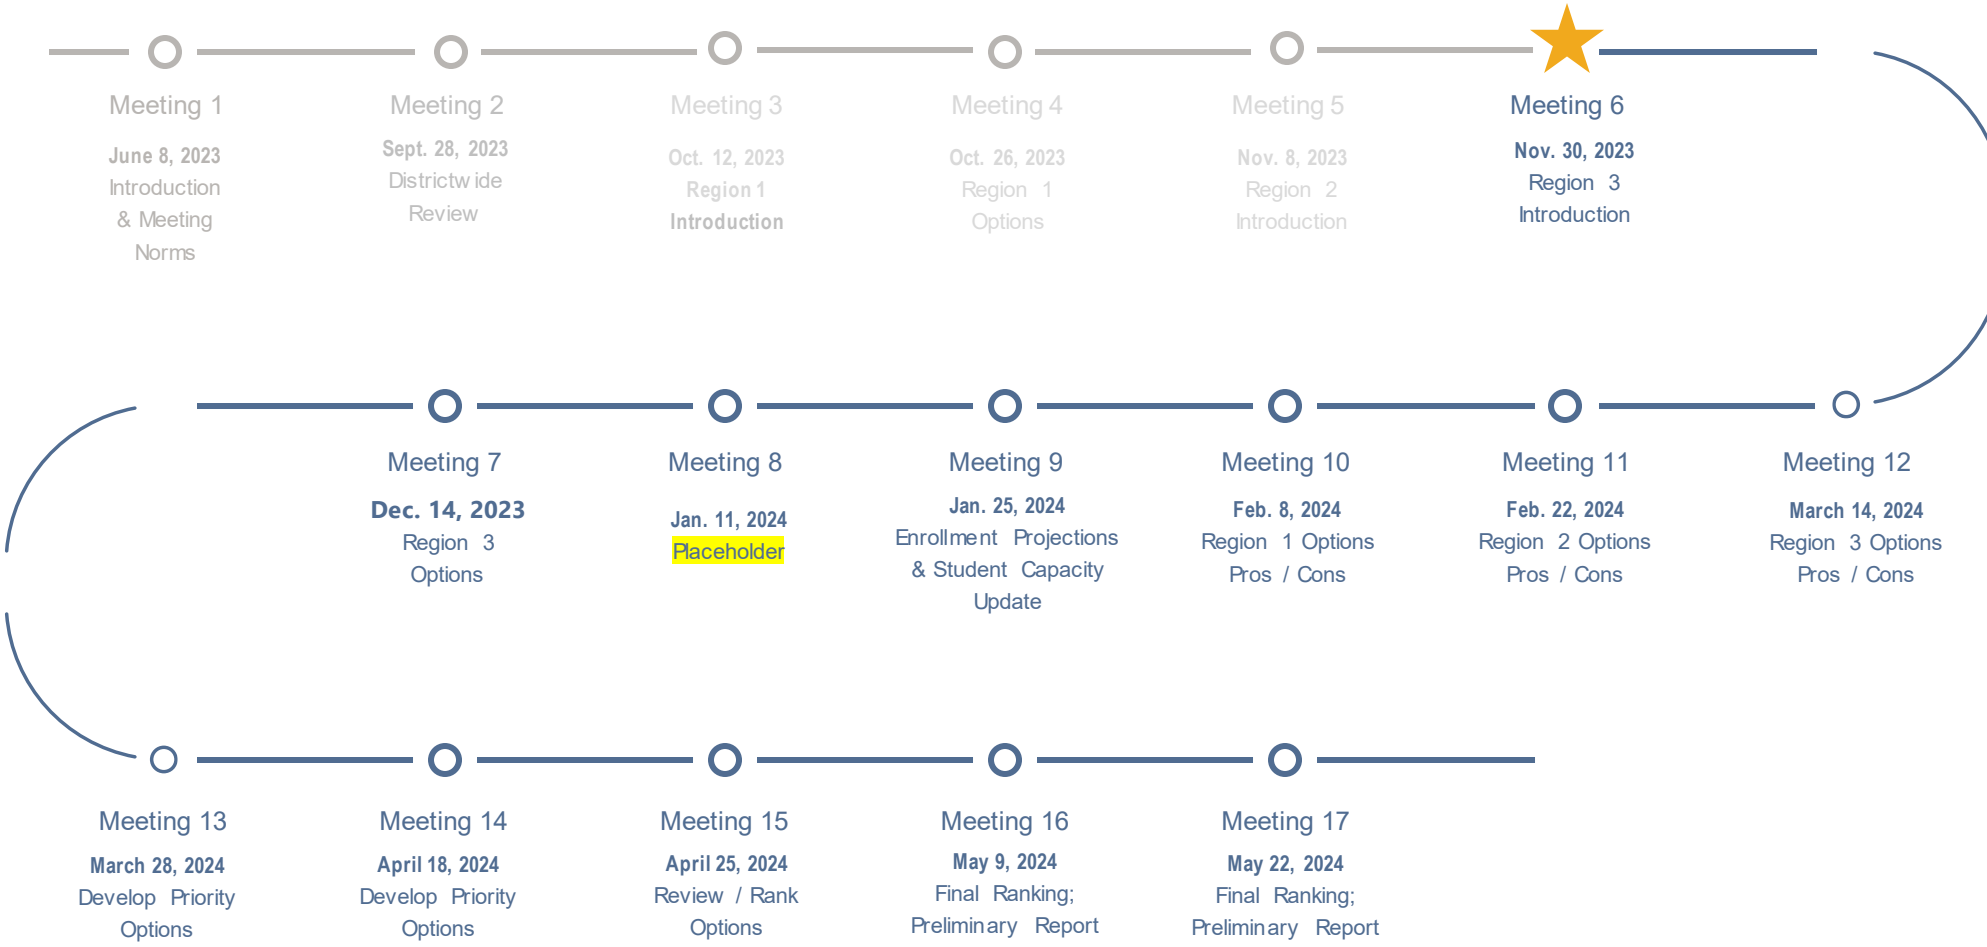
Meeting 1
June 8, 2023
Introduction & Meeting Norms

Meeting 2
Sept. 28, 2023
Districtw ide Review

Meeting 3
Oct. 12, 2023
Region 1 Introduction

Meeting 4
Oct. 26, 2023
Region 1 Options

Meeting 5
Nov. 8, 2023
Region 2 Introduction

Meeting 6
Nov. 30, 2023
Region 3 Introduction

Meeting 7
Dec. 14, 2023
Region 3 Options

Meeting 8
Jan. 11, 2024
Placeholder

Meeting 9
Jan. 25, 2024
Enrollment Projections & Student Capacity Update

Meeting 10
Feb. 8, 2024
Region 1 Options Pros / Cons

Meeting 11
Feb. 22, 2024
Region 2 Options Pros / Cons

Meeting 12
March 14, 2024
Region 3 Options Pros / Cons

Meeting 13
March 28, 2024
Develop Priority Options

Meeting 14
April 18, 2024
Develop Priority Options

Meeting 15
April 25, 2024
Review / Rank Options

Meeting 16
May 9, 2024
Final Ranking; Preliminary Report

Meeting 17
May 22, 2024
Final Ranking; Preliminary Report